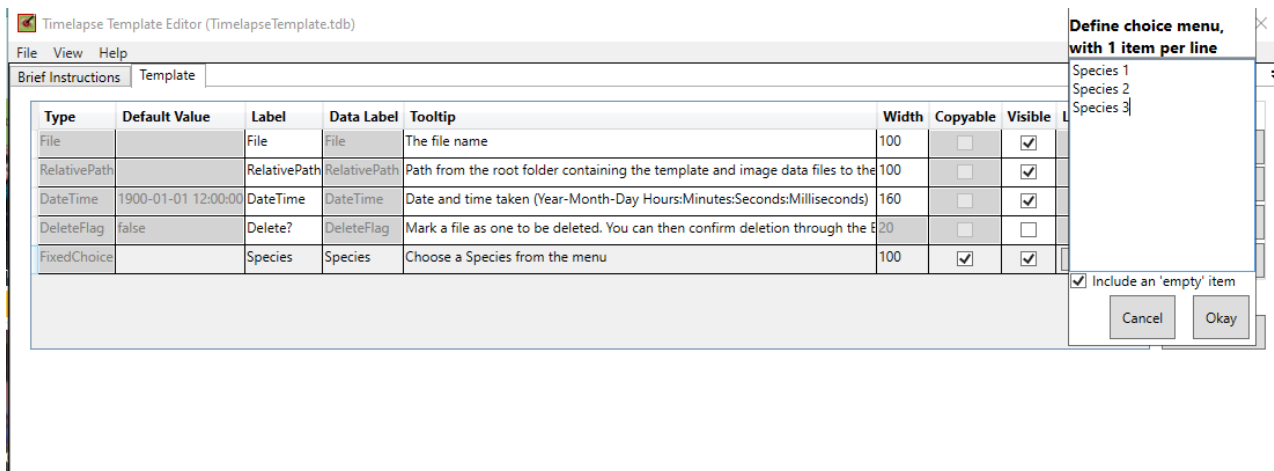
Timelapse Template Editor (TimelapseTemplate.tdb)

File View Help

Brief Instructions Template

| Type | Default Value | Label | Data Label | Tooltip | Width | Copyable | Visible | L |
|---|---|---|---|---|---|---|---|---|
| File | | File | File | The file name | 100 | | | |
| RelativePath | | RelativePath | RelativePath | Path from the root folder containing the template and image data files to the | 100 | | | |
| DateTime | 1900-01-01 12:00:00 | DateTime | DateTime | Date and time taken (Year-Month-Day Hours:Minutes:Seconds:Milliseconds) | 160 | | | |
| DeleteFlag | false | Delete? | DeleteFlag | Mark a file as one to be deleted. You can then confirm deletion through the E | 20 | | | |
| FixedChoice | | Species | Species | Choose a Species from the menu | 100 | | | |

Define choice menu, with 1 item per line

Species 1
Species 2
Species 3

Include an 'empty' item

Cancel Okay